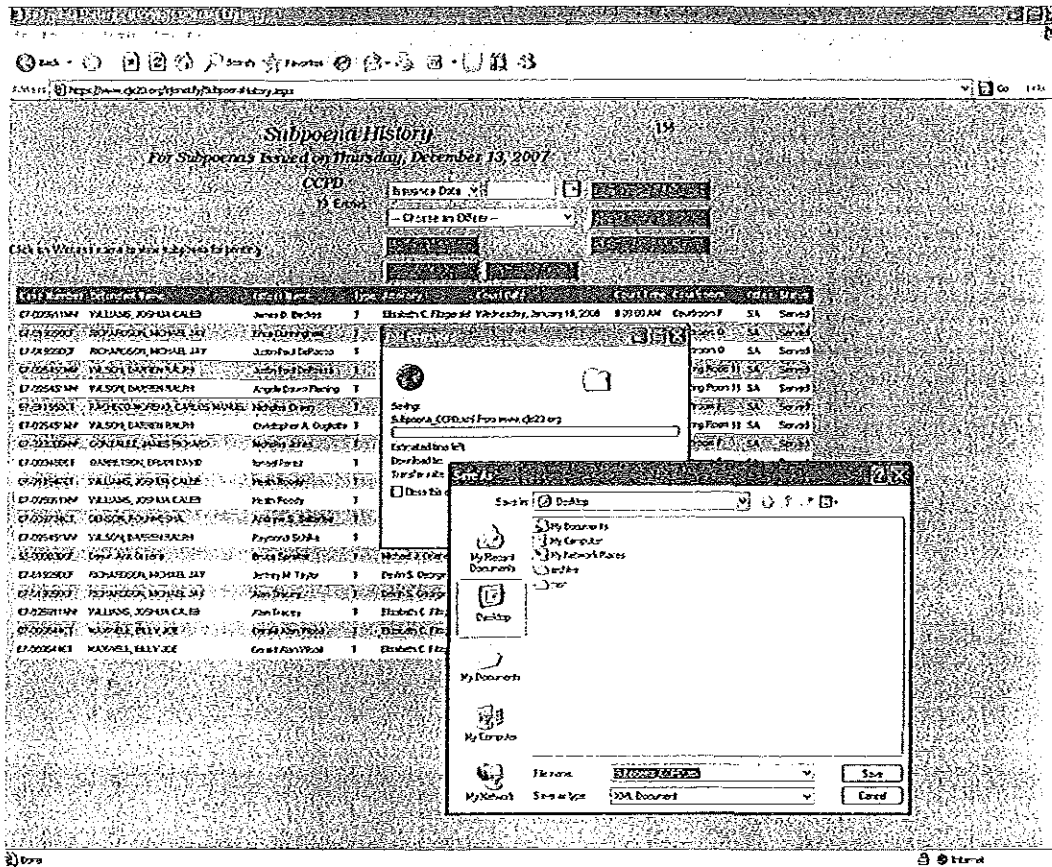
Subpoena History

158

For Subpoenas Issued on Thursday, December 13, 2007

CCPD

Subpoena Date

-- Choose an Officer --

Click on Witness name to view subpoena for printing

| | | | | | | | | |
|---|---|---|---|---|---|---|---|---|
| 07-0255 | WILLIAMS, JOSHUA CALEB | James D. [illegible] | 1 | Elizabeth C. Fitzgerald | Wednesday, January 16, 2008 | 8:30:00 AM | Courtroom F | SA | Served |
| 07-0192 | RICHARDSON, MICHAEL JAY | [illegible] | 1 | | | | Room D | SA | Served |
| 07-0192 | RICHARDSON, MICHAEL JAY | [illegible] DeRocco | 1 | | | | Room D | SA | Served |
| 07-0254 | WILSON, DARREN RALPH | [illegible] | 1 | | | | Room 11 | SA | Served |
| 07-0254 | WILSON, DARREN RALPH | Angela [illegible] | 1 | | | | Room 11 | SA | Served |
| 07-0115 | PACHECO-MORENO, CARLOS MANUEL | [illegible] | 1 | | | | Room 11 | SA | Served |
| 07-0254 | WILSON, DARREN RALPH | Christopher A. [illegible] | 1 | | | | Room 11 | SA | Served |
| 07-0213 | GONZALEZ, JAMES RICHARD | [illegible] | 1 | | | | | SA | Served |
| 07-0034 | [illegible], BRIAN DAVID | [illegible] | 1 | | | | | | |
| 07-0154 | WILLIAMS, JOSHUA CALEB | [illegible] | 1 | | | | | | |
| 07-0255 | WILLIAMS, JOSHUA CALEB | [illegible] | 1 | | | | | | |
| 07-0037 | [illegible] | Andrew S. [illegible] | 1 | | | | | | |
| 07-0254 | WILSON, DARREN RALPH | Raymond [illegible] | 1 | | | | | | |
| 07-0030 | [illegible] | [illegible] | 1 | Michael J. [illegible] | | | | | |
| 07-0192 | RICHARDSON, MICHAEL JAY | Jeffrey M. Taylor | 1 | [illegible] | | | | | |
| 07-0192 | RICHARDSON, MICHAEL JAY | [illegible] | 1 | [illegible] | | | | | |
| 07-0255 | WILLIAMS, JOSHUA CALEB | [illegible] | 1 | Elizabeth C. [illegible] | | | | | |
| 07-0034 | MAXWELL, BILLY JOE | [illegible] | 1 | Elizabeth C. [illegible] | | | | | |
| 07-0034 | MAXWELL, BILLY JOE | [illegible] | 1 | Elizabeth C. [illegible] | | | | | |

Saving:
Subpoena_CCPD.xml from www.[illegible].org

Estimated time left
Download to:
Transfer rate:
Close this

Save As

Save in: Desktop

My Documents
My Computer
My Network Places
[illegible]
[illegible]

My Recent Documents
Desktop
My Documents
My Computer
My Network

File name: Subpoena_CCPD.xml
Save as type: XML Document

Save
Cancel

Done
Internet